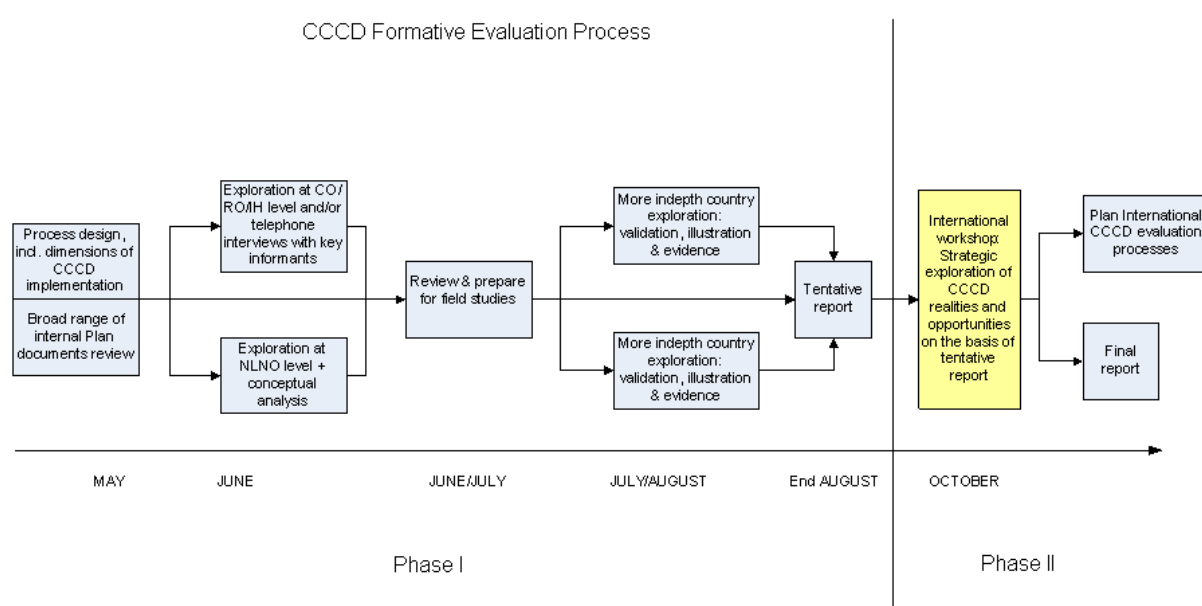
CCCD Formative Evaluation Process

Process design, incl. dimensions of CCCD implementation

Broad range of internal Plan documents review

Exploration at CO/RO/IH level and/or telephone interviews with key informants

Exploration at NLNO level + conceptual analysis

Review & prepare for field studies

More indepth country exploration: validation, illustration & evidence

More indepth country exploration: validation, illustration & evidence

Tentative report

International workshop: Strategic exploration of CCCD realities and opportunities on the basis of tentative report

Plan International CCCD evaluation processes

Final report

MAY

JUNE

JUNE/JULY

JULY/AUGUST

End AUGUST

OCTOBER

Phase I

Phase II